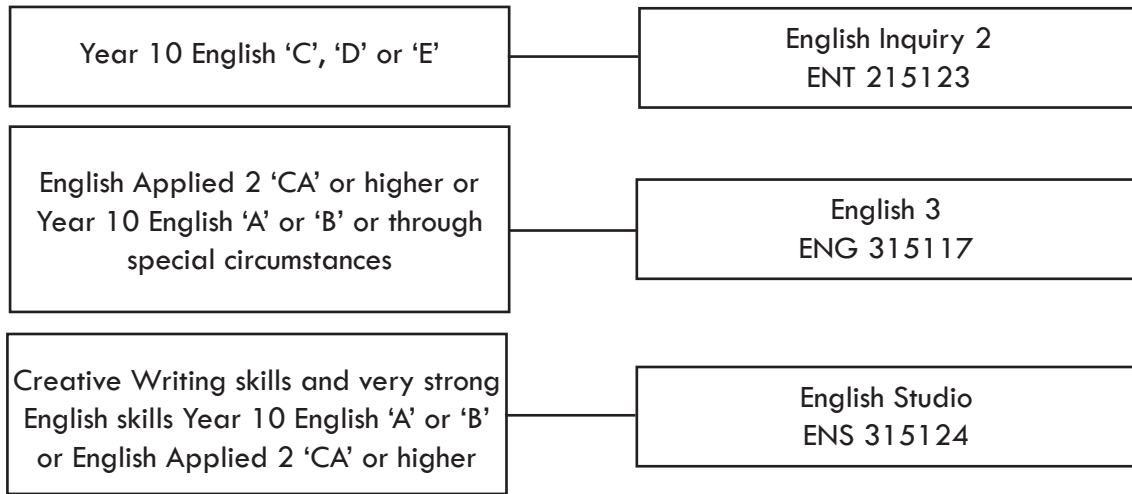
Year 10 English ‘C’, ‘D’ or ‘E’

English Inquiry 2
ENT 215123

English Applied 2 ‘CA’ or higher or Year 10 English ‘A’ or ‘B’ or through special circumstances

English 3
ENG 315117

Creative Writing skills and very strong English skills Year 10 English ‘A’ or ‘B’ or English Applied 2 ‘CA’ or higher

English Studio
ENS 315124